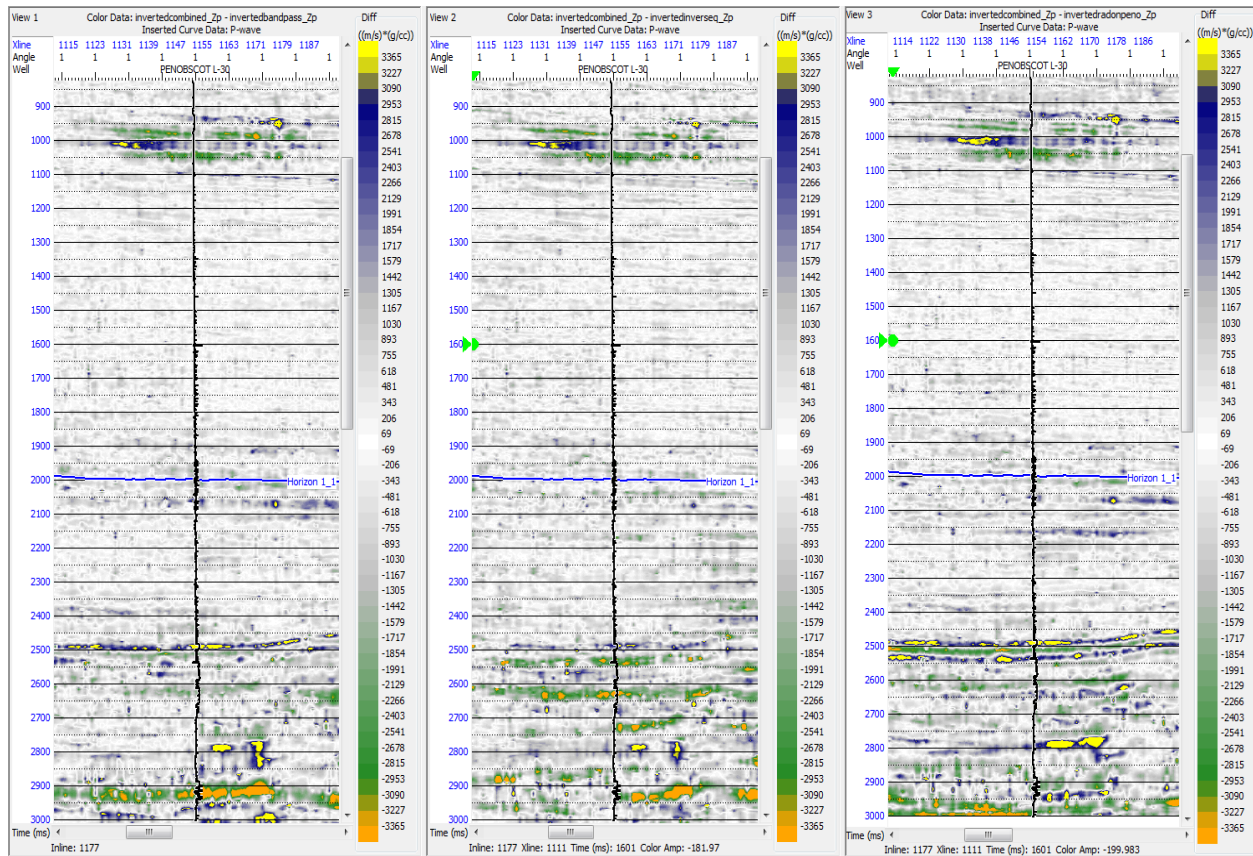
View 1
Color Data: invertedcombined_Zp - invertedbandpass_Zp
Inserted Curve Data: P-wave
Diff
((m/s)*(g/cc))

Xline 1115 1123 1131 1139 1147 1155 1163 1171 1179 1187
Angle 1 1 1 1 1 1 1 1 1 1
Well
PENOBSCOT L-30

900
1000
1100
1200
1300
1400
1500
1600
1700
1800
1900
2000
2100
2200
2300
2400
2500
2600
2700
2800
2900
3000

Horizon 1_1

Time (ms)
Inline: 1177

3365
3227
3090
2953
2815
2678
2541
2403
2266
2129
1991
1854
1717
1579
1442
1305
1167
1030
893
755
618
481
343
206
69
-69
-206
-343
-481
-618
-755
-893
-1030
-1167
-1305
-1442
-1579
-1717
-1854
-1991
-2129
-2266
-2403
-2541
-2678
-2815
-2953
-3090
-3227
-3365

View 2
Color Data: invertedcombined_Zp - invertedinverseq_Zp
Inserted Curve Data: P-wave
Diff
((m/s)*(g/cc))

Xline 1115 1123 1131 1139 1147 1155 1163 1171 1179 1187
Angle 1 1 1 1 1 1 1 1 1 1
Well
PENOBSCOT L-30

900
1000
1100
1200
1300
1400
1500
160
1700
1800
1900
2000
2100
2200
2300
2400
2500
2600
2700
2800
2900
3000

Horizon 1_1

Time (ms)
Inline: 1177 Xline: 1111 Time (ms): 1601 Color Amp: -181.97

3365
3227
3090
2953
2815
2678
2541
2403
2266
2129
1991
1854
1717
1579
1442
1305
1167
1030
893
755
618
481
343
206
69
-69
-206
-343
-481
-618
-755
-893
-1030
-1167
-1305
-1442
-1579
-1717
-1854
-1991
-2129
-2266
-2403
-2541
-2678
-2815
-2953
-3090
-3227
-3365

View 3
Color Data: invertedcombined_Zp - invertedradonpeno_Zp
Inserted Curve Data: P-wave
Diff
((m/s)*(g/cc))

Xline 1114 1122 1130 1138 1146 1154 1162 1170 1178 1186
Angle 1 1 1 1 1 1 1 1 1 1
Well
PENOBSCOT L-30

900
1000
1100
1200
1300
1400
1500
160
1700
1800
1900
2000
2100
2200
2300
2400
2500
2600
2700
2800
2900
3000

Horizon 1_1

Time (ms)
Inline: 1177 Xline: 1111 Time (ms): 1601 Color Amp: -199.983

3365
3227
3090
2953
2815
2678
2541
2403
2266
2129
1991
1854
1717
1579
1442
1305
1167
1030
893
755
618
481
343
206
69
-69
-206
-343
-481
-618
-755
-893
-1030
-1167
-1305
-1442
-1579
-1717
-1854
-1991
-2129
-2266
-2403
-2541
-2678
-2815
-2953
-3090
-3227
-3365